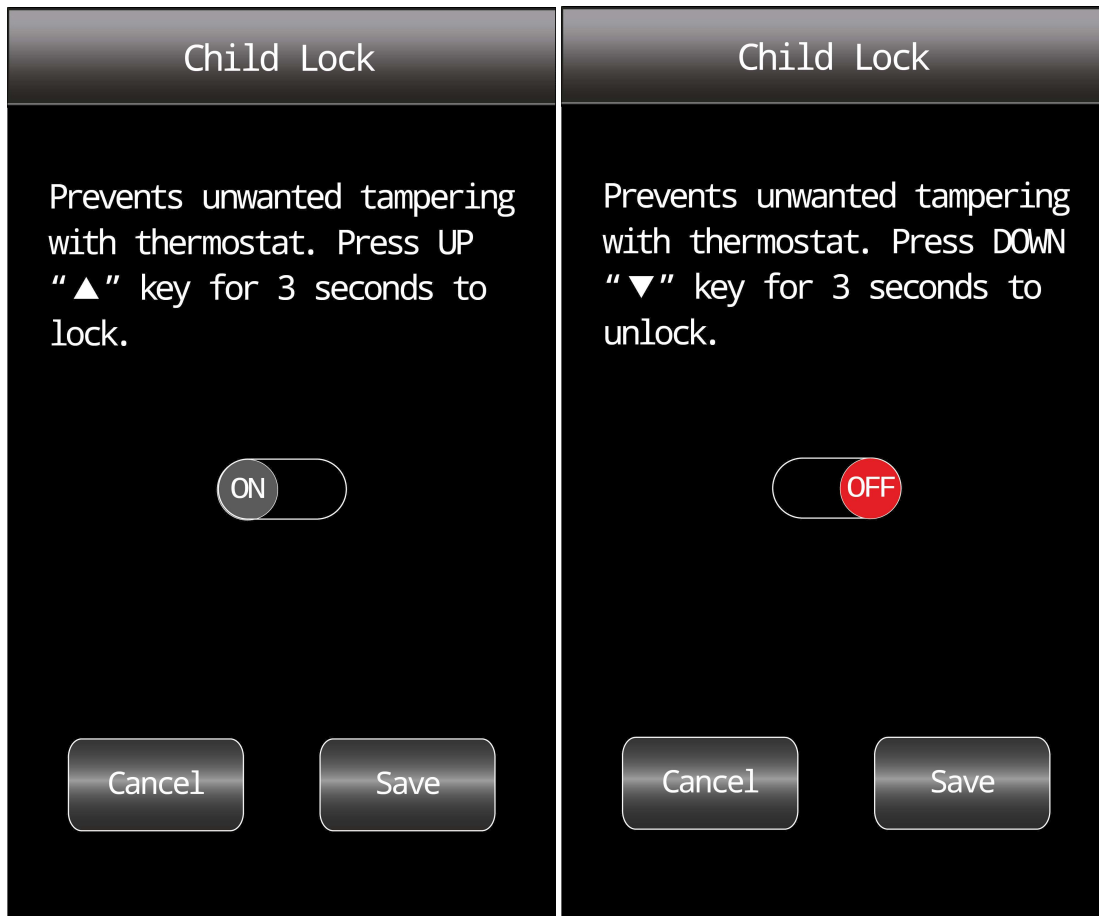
Child Lock

Prevents unwanted tampering with thermostat. Press UP "▲" key for 3 seconds to lock.

ON

Cancel

Save

Child Lock

Prevents unwanted tampering with thermostat. Press DOWN "▼" key for 3 seconds to unlock.

OFF

Cancel

Save